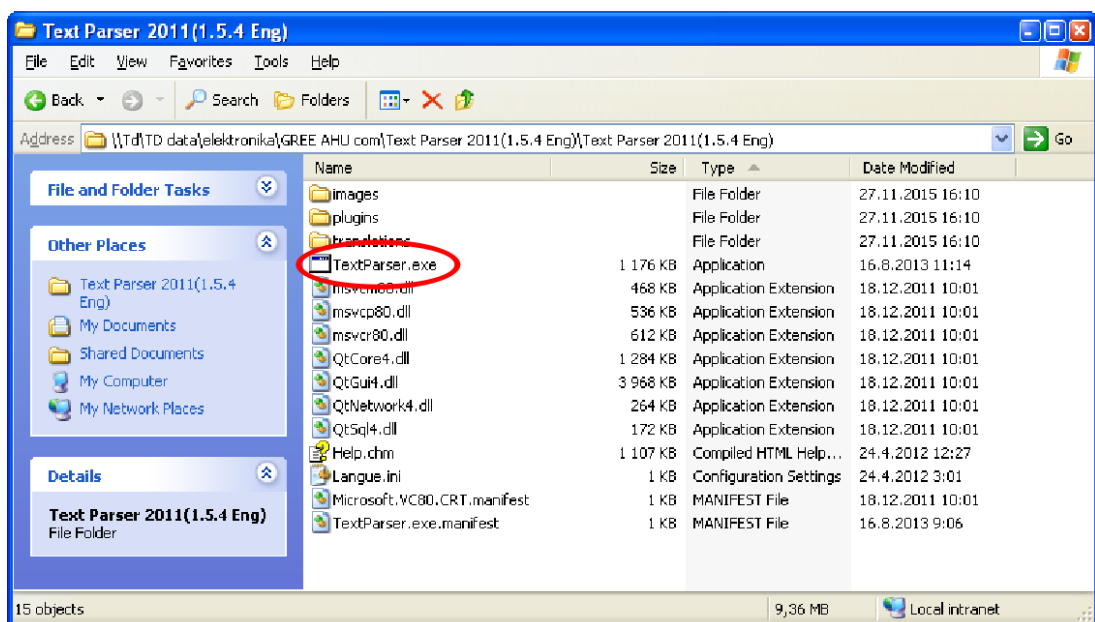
Text Parser 2011(1.5.4 Eng)

File Edit View Favorites Tools Help

Back Search Folders

Address \\Td\TD data\elektronika\GREE AHU com\Text Parser 2011(1.5.4 Eng)\Text Parser 2011(1.5.4 Eng) Go

File and Folder Tasks

Other Places

Text Parser 2011(1.5.4 Eng)
My Documents
Shared Documents
My Computer
My Network Places

Details

Text Parser 2011(1.5.4 Eng)
File Folder

| Name | Size | Type | Date Modified |
|---|---|---|---|
| images | | File Folder | 27.11.2015 16:10 |
| plugins | | File Folder | 27.11.2015 16:10 |
| translations | | File Folder | 27.11.2015 16:10 |
| TextParser.exe | 1 176 KB | Application | 16.8.2013 11:14 |
| msvcm80.dll | 468 KB | Application Extension | 18.12.2011 10:01 |
| msvcp80.dll | 536 KB | Application Extension | 18.12.2011 10:01 |
| msvcr80.dll | 612 KB | Application Extension | 18.12.2011 10:01 |
| QtCore4.dll | 1 284 KB | Application Extension | 18.12.2011 10:01 |
| QtGui4.dll | 3 968 KB | Application Extension | 18.12.2011 10:01 |
| QtNetwork4.dll | 264 KB | Application Extension | 18.12.2011 10:01 |
| QtSql4.dll | 172 KB | Application Extension | 18.12.2011 10:01 |
| Help.chm | 1 107 KB | Compiled HTML Help... | 24.4.2012 12:27 |
| Langue.ini | 1 KB | Configuration Settings | 24.4.2012 3:01 |
| Microsoft.VC80.CRT.manifest | 1 KB | MANIFEST File | 18.12.2011 10:01 |
| TextParser.exe.manifest | 1 KB | MANIFEST File | 16.8.2013 9:06 |

15 objects 9,36 MB Local intranet